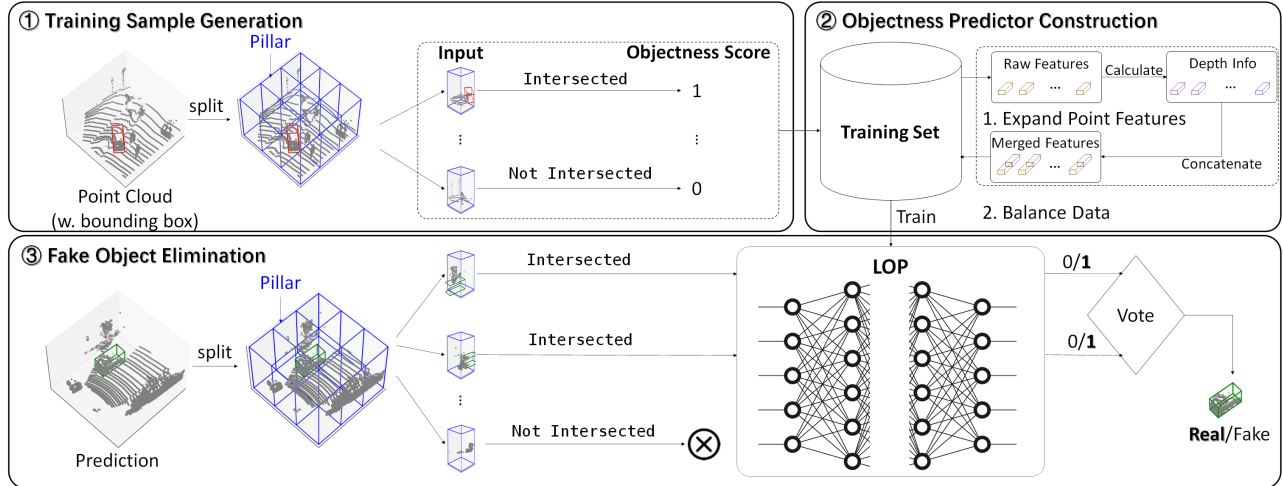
① Training Sample Generation

Pillar

split

Point Cloud
(w. bounding box)

Input

Objectness Score

Intersected

1

⋮

⋮

Not Intersected

0

② Objectness Predictor Construction

Training Set

Raw Features

Calculate

Depth Info

...

...

1. Expand Point Features

Merged Features

...

Concatenate

Train

2. Balance Data

③ Fake Object Elimination

Pillar

split

Prediction

Intersected

Intersected

⋮

Not Intersected

LOP

0/**1**

0/**1**

Vote

**Real**/Fake